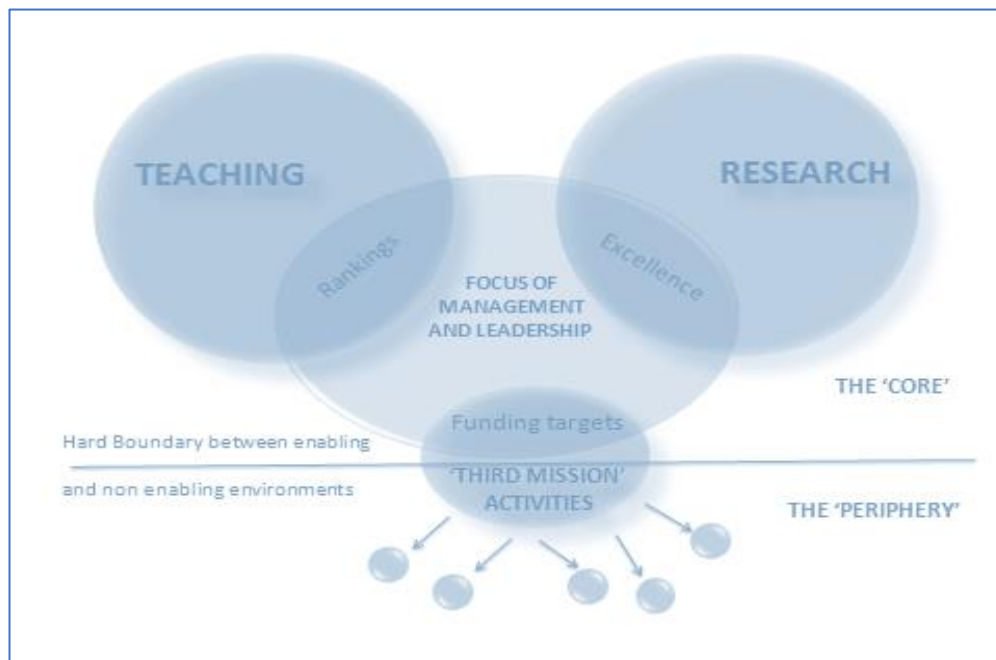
TEACHING

RESEARCH

Rankings

Excellence

FOCUS OF MANAGEMENT AND LEADERSHIP

THE 'CORE'

Funding targets

Hard Boundary between enabling

and non enabling environments

'THIRD MISSION' ACTIVITIES

THE 'PERIPHERY'